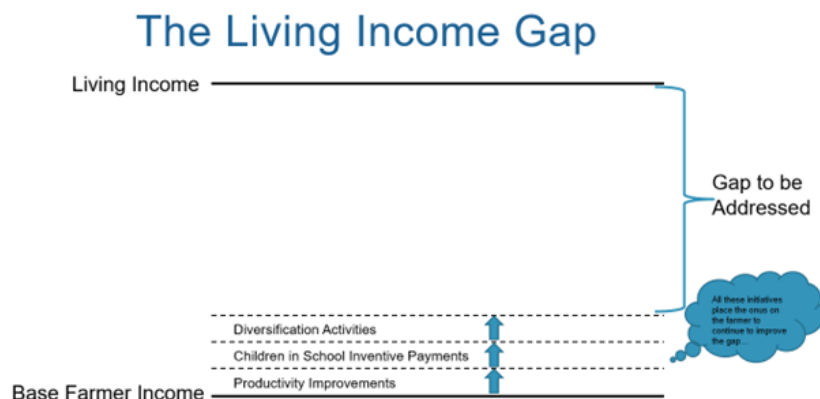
The Living Income Gap

Living Income

Gap to be Addressed

All these initiatives place the onus on the farmer to continue to improve the gap...

Diversification Activities

Children in School Inventive Payments

Productivity Improvements

Base Farmer Income